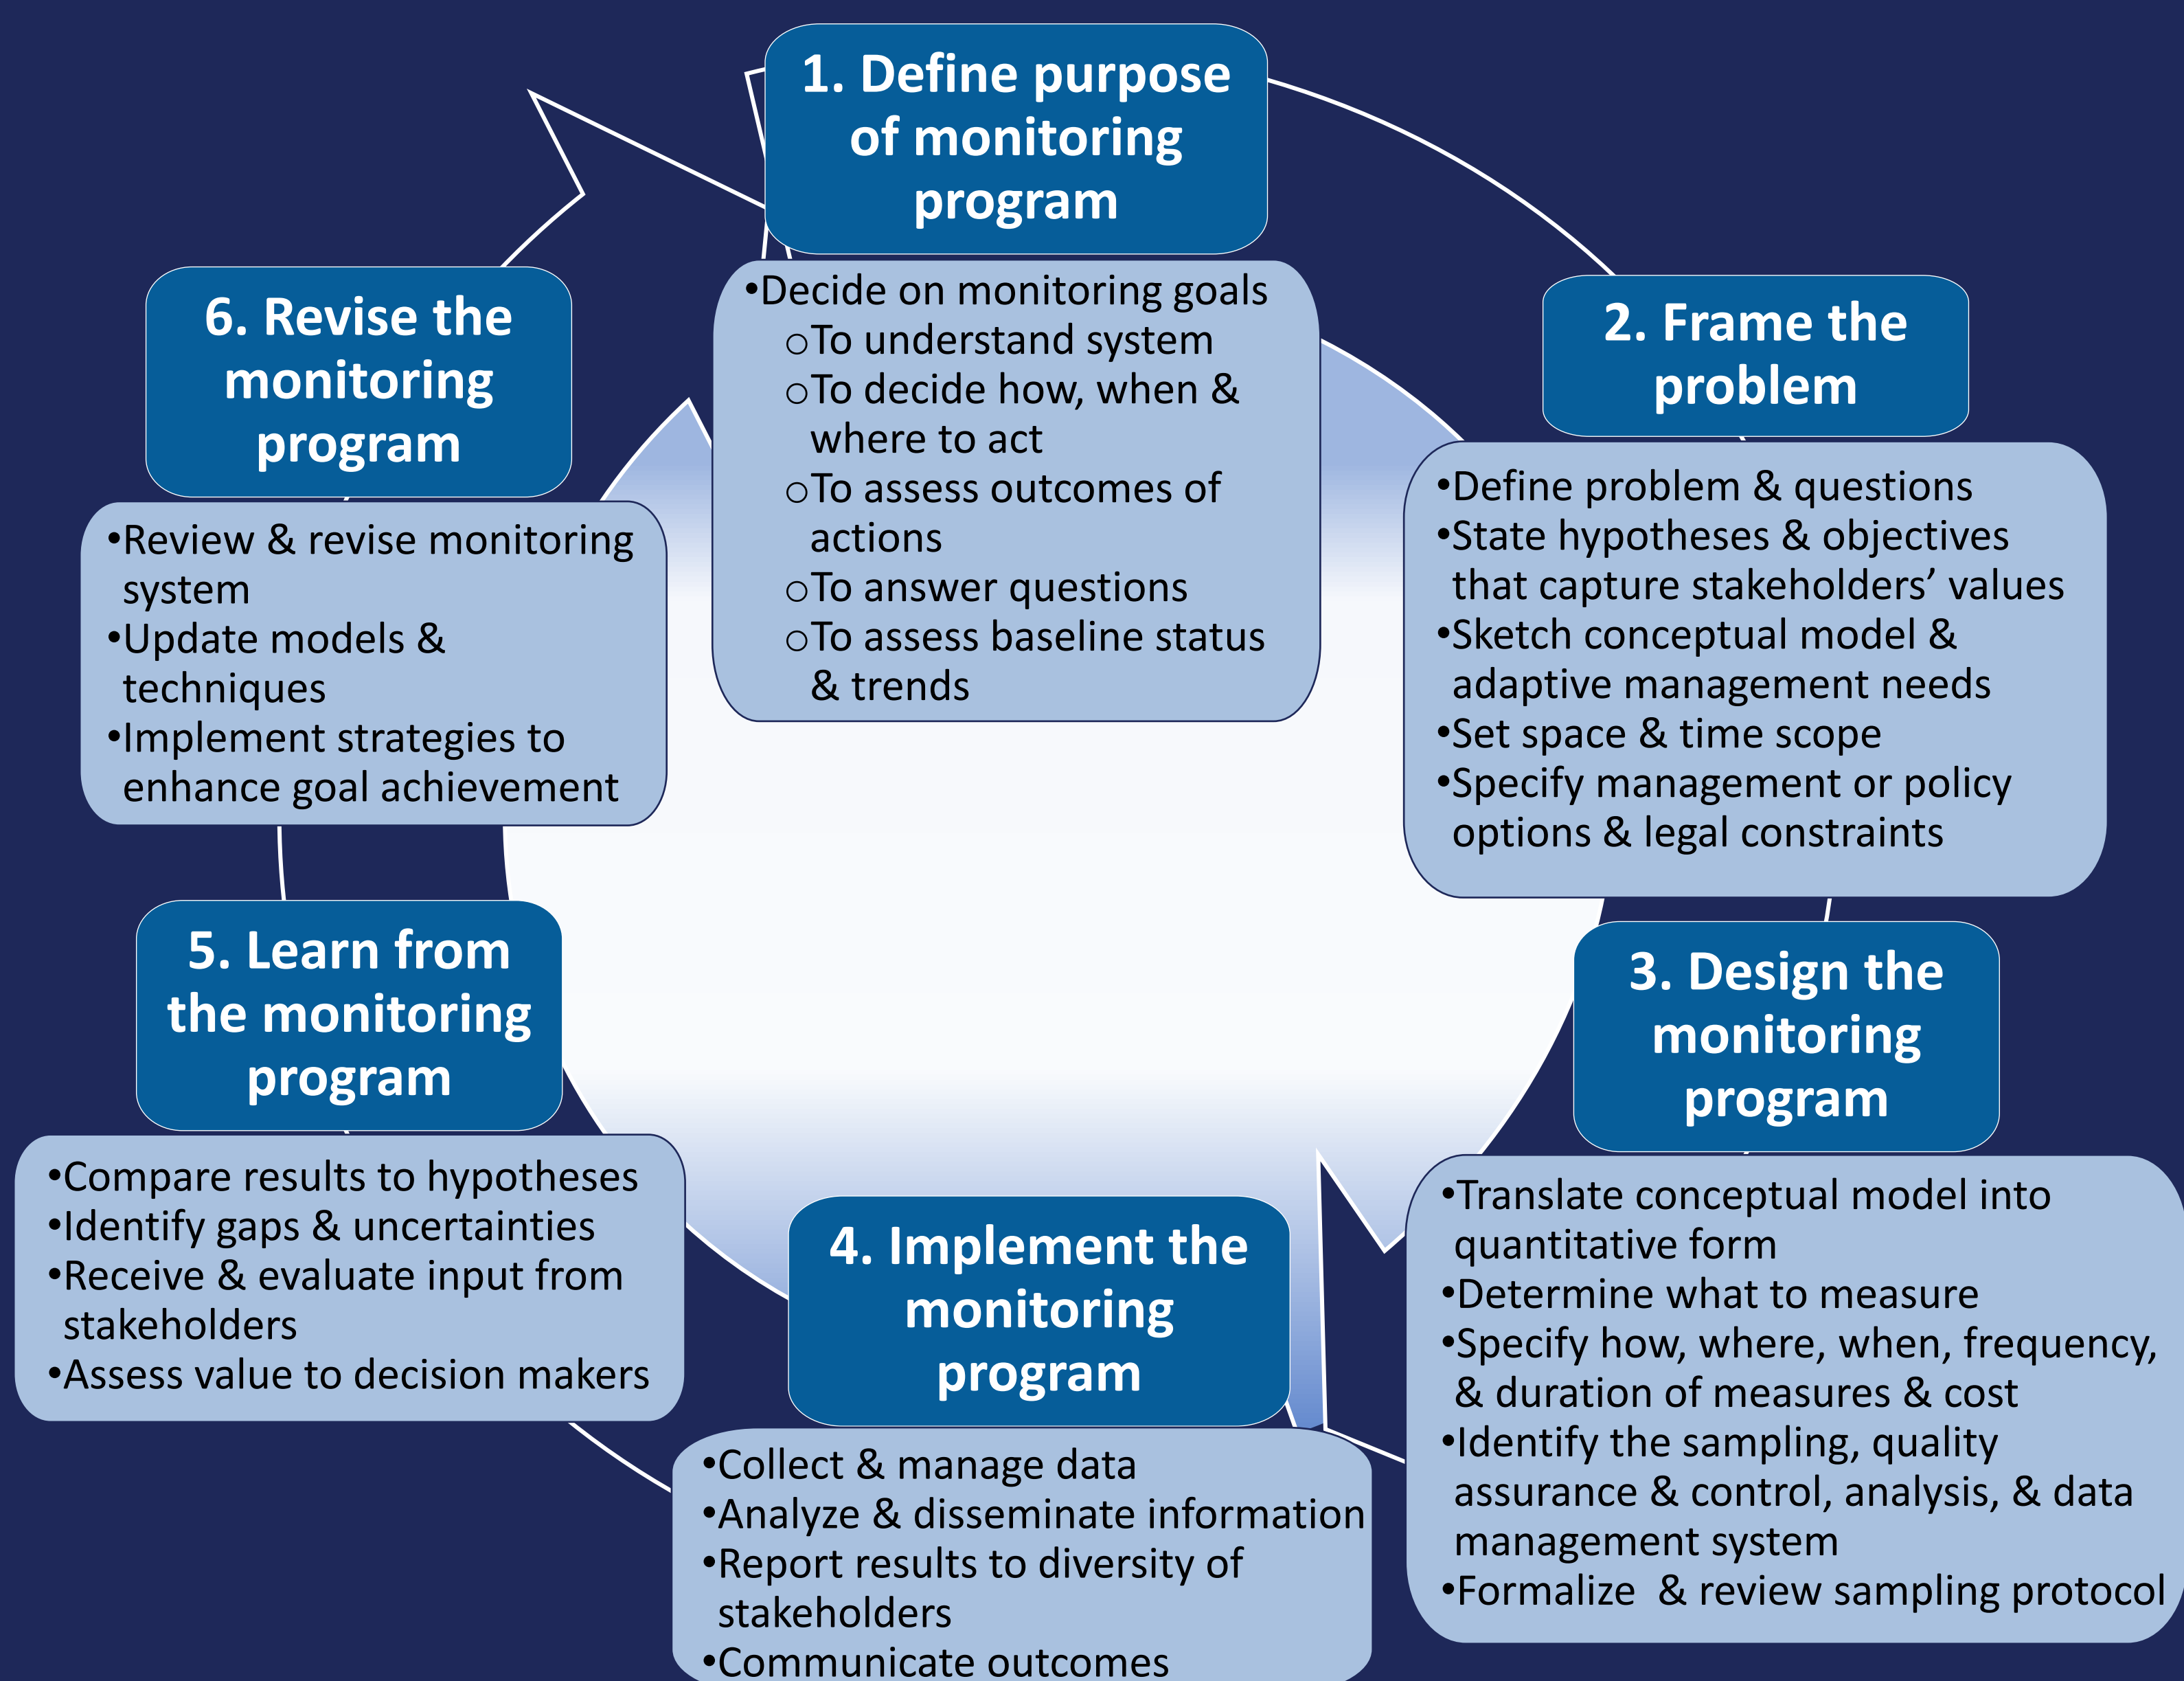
1. Define purpose of monitoring program

•Decide on monitoring goals
○To understand system
○To decide how, when & where to act
○To assess outcomes of actions
○To answer questions
○To assess baseline status & trends

2. Frame the problem

•Define problem & questions
•State hypotheses & objectives that capture stakeholders’ values
•Sketch conceptual model & adaptive management needs
•Set space & time scope
•Specify management or policy options & legal constraints

3. Design the monitoring program

•Translate conceptual model into quantitative form
•Determine what to measure
•Specify how, where, when, frequency, & duration of measures & cost
•Identify the sampling, quality assurance & control, analysis, & data management system
•Formalize & review sampling protocol

4. Implement the monitoring program

•Collect & manage data
•Analyze & disseminate information
•Report results to diversity of stakeholders
•Communicate outcomes

5. Learn from the monitoring program

•Compare results to hypotheses
•Identify gaps & uncertainties
•Receive & evaluate input from stakeholders
•Assess value to decision makers

6. Revise the monitoring program

•Review & revise monitoring system
•Update models & techniques
•Implement strategies to enhance goal achievement